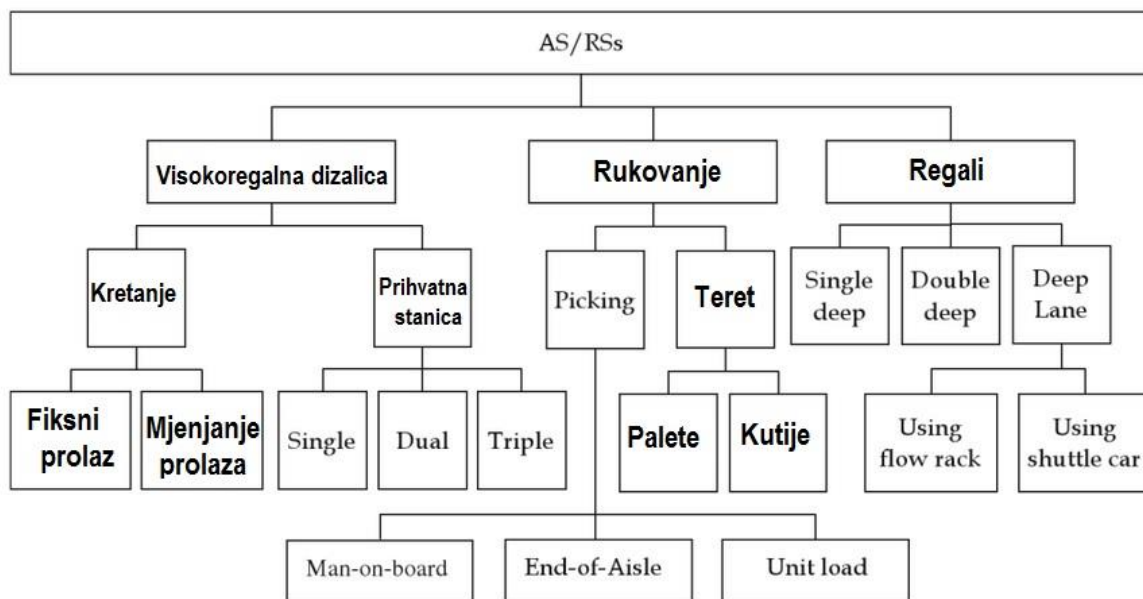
AS/RSs

Visokoregalna dizalica

Rukovanje

Regali

Kretanje

Prihvatna stanica

Picking

Teret

Single deep

Double deep

Deep Lane

Fiksni prolaz

Mjenjanje prolaza

Single

Dual

Triple

Palete

Kutije

Using flow rack

Using shuttle car

Man-on-board

End-of-Aisle

Unit load